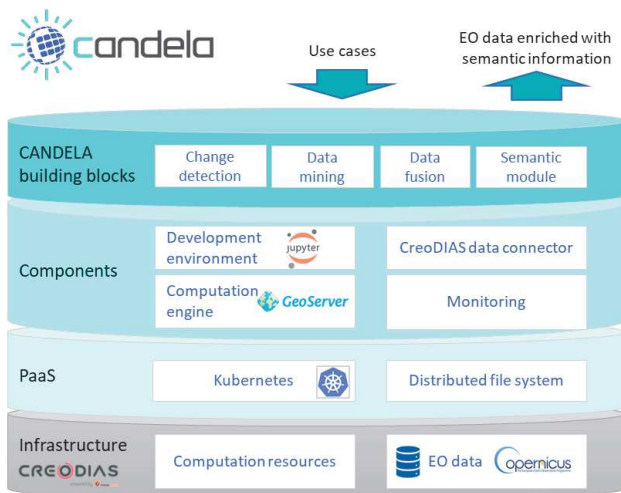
candela

Use cases

EO data enriched with semantic information

CANDELA building blocks

Change detection

Data mining

Data fusion

Semantic module

Components

Development environment

jupyter

CreoDIAS data connector

Computation engine

GeoServer

Monitoring

PaaS

Kubernetes

Distributed file system

Infrastructure

CREODIAS

Computation resources

EO data

opernicus